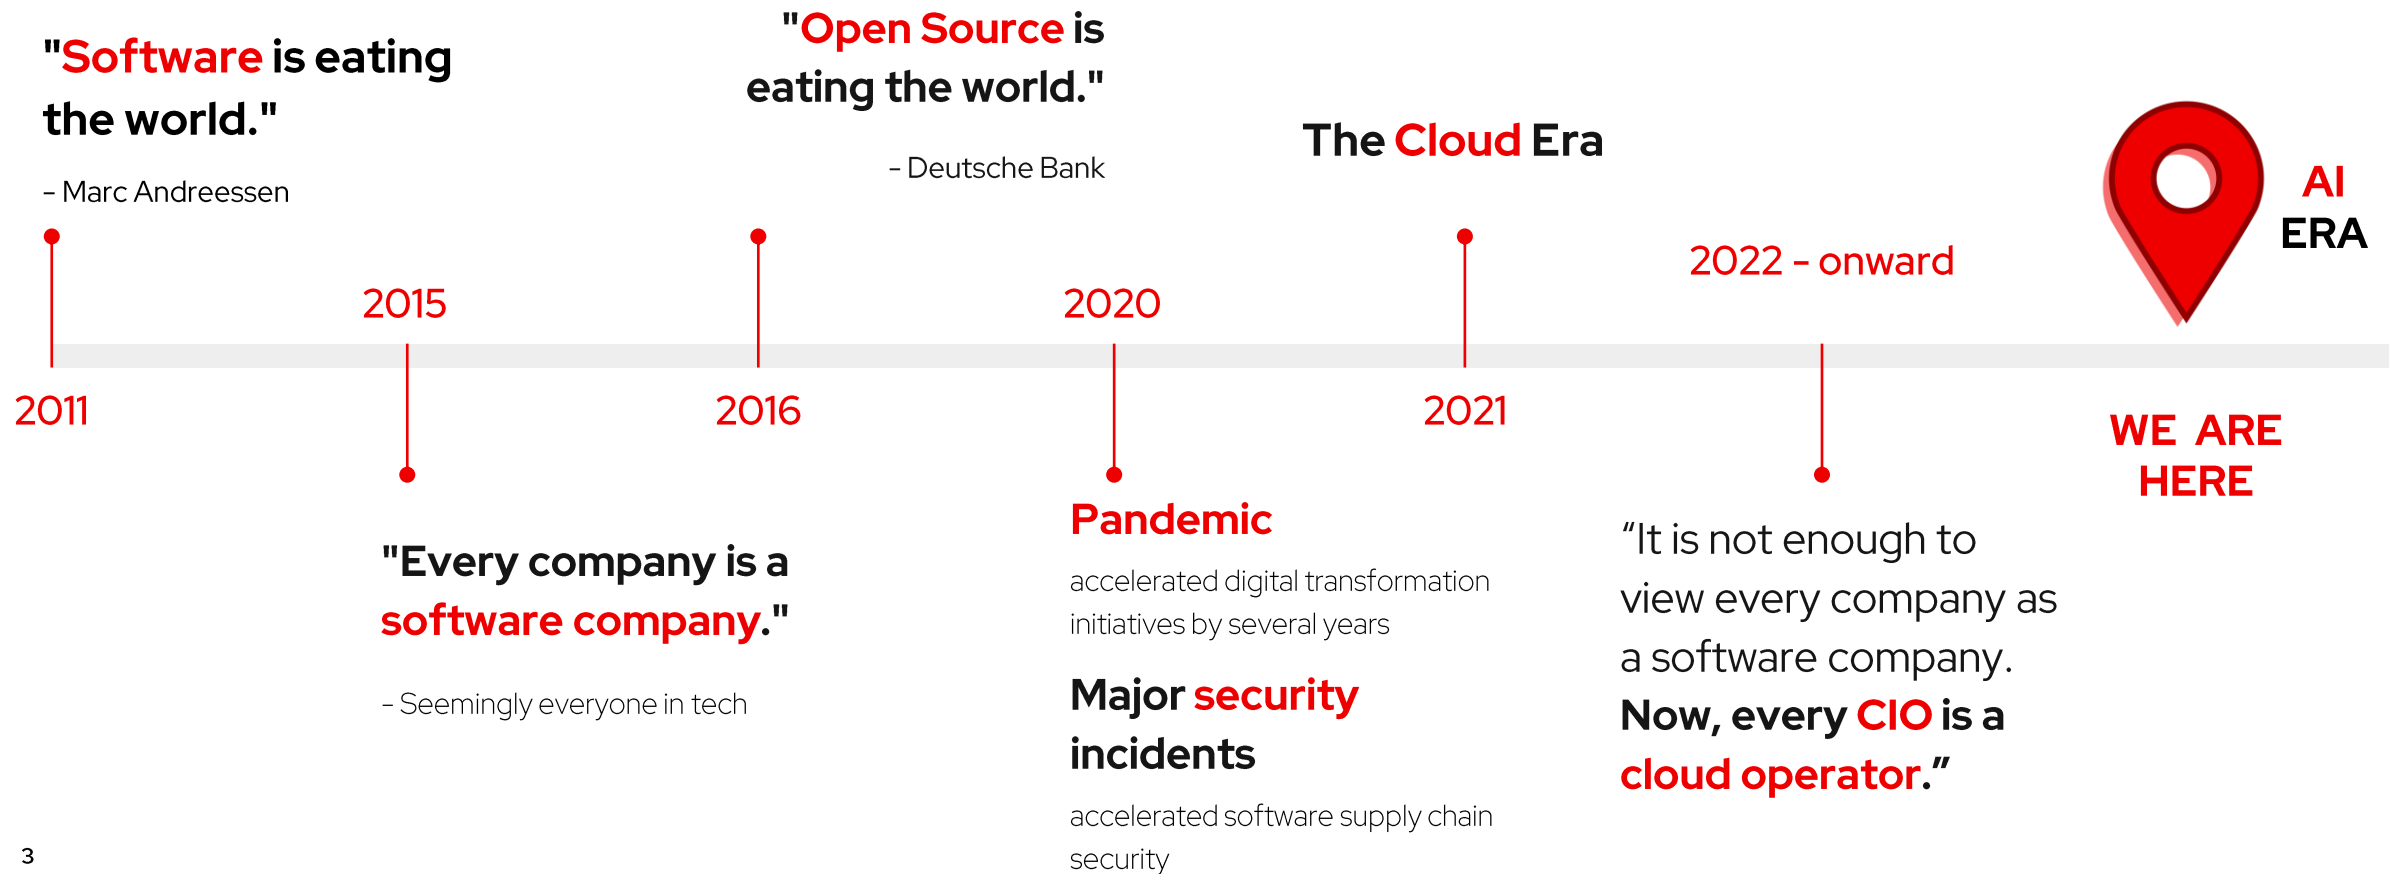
"Software is eating the world."

- Marc Andreessen

"Open Source is eating the world."

- Deutsche Bank

The Cloud Era

AI ERA

2011

2015

"Every company is a software company."

- Seemingly everyone in tech

2016

2020

Pandemic

accelerated digital transformation initiatives by several years

Major security incidents

accelerated software supply chain security

2021

2022 - onward

"It is not enough to view every company as a software company. Now, every CIO is a cloud operator."

WE ARE HERE

3